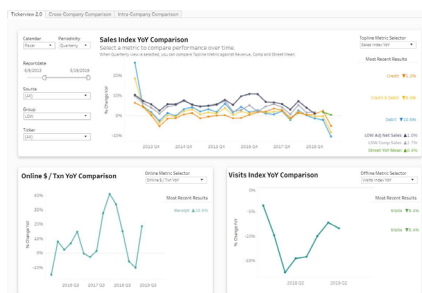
Tickerview 2.0 | Cross-Company Comparison | Intra-Company Comparison

Calendar
Fiscal
Periodicity
Quarterly
Reportdate
6/9/2013 6/18/2019
Source
(All)
Group
(All)
Ticker
(All)

Sales Index YoY Comparison
Select a metric to compare performance over time.
When Quarterly view is selected, you can compare Topline metric against Revenue, Comp and Street Views

Topline Metric Selector
Sales Index YoY
Most Recent Results
Credit ▼-0.0%
Credit & Debit ▼-3.0%
Debit ▼-3.9%
LSNA Adj Net Sales ▲1.3%
LSNA Comp Sales ▲2.0%
Street YoY Mean ▲2.4%

20%
10%
0%
-10%
% Change YoY
2013 Q4 2014 Q4 2015 Q4 2016 Q4 2017 Q4 2018 Q4

Online $ / Txn YoY Comparison
Online Metric Selector
Online $ / Txn YoY
Most Recent Results
Mention ▲19.6%
% Change YoY
2016 Q3 2017 Q1 2017 Q3 2018 Q1 2018 Q3

Visits Index YoY Comparison
Offline Metric Selector
Visits Index YoY
Most Recent Results
Visits ▼1.0%
Visits ▼1.0%
% Change YoY
2018 Q1 2018 Q2